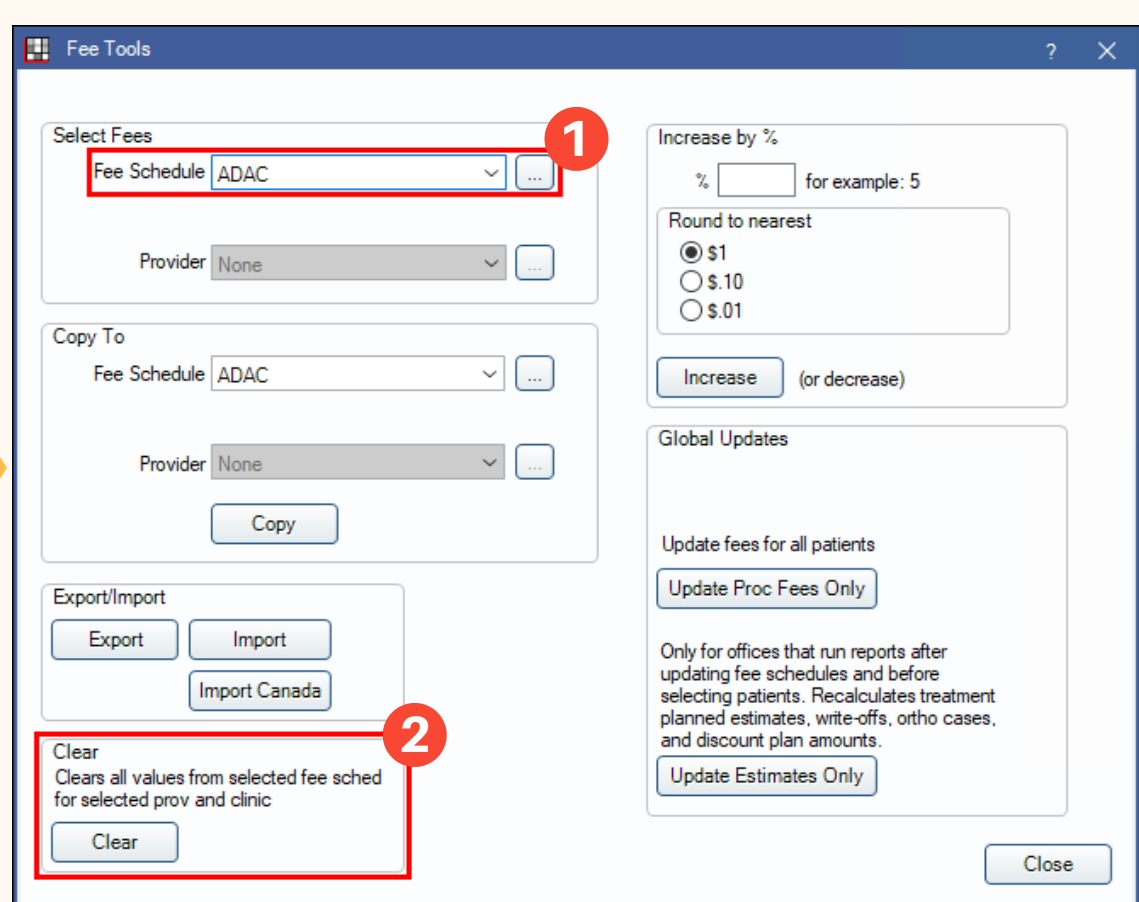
Fee Tools

?

Select Fees

1

Fee Schedule ADAC

...

Provider None

...

Copy To

Fee Schedule ADAC

...

Provider None

...

Copy

Export/Import

Export

Import

Import Canada

2

Clear

Clears all values from selected fee sched for selected prov and clinic

Clear

Increase by %

% for example: 5

Round to nearest

$1

$.10

$.01

Increase (or decrease)

Global Updates

Update fees for all patients

Update Proc Fees Only

Only for offices that run reports after updating fee schedules and before selecting patients. Recalculates treatment planned estimates, write-offs, ortho cases, and discount plan amounts.

Update Estimates Only

Close